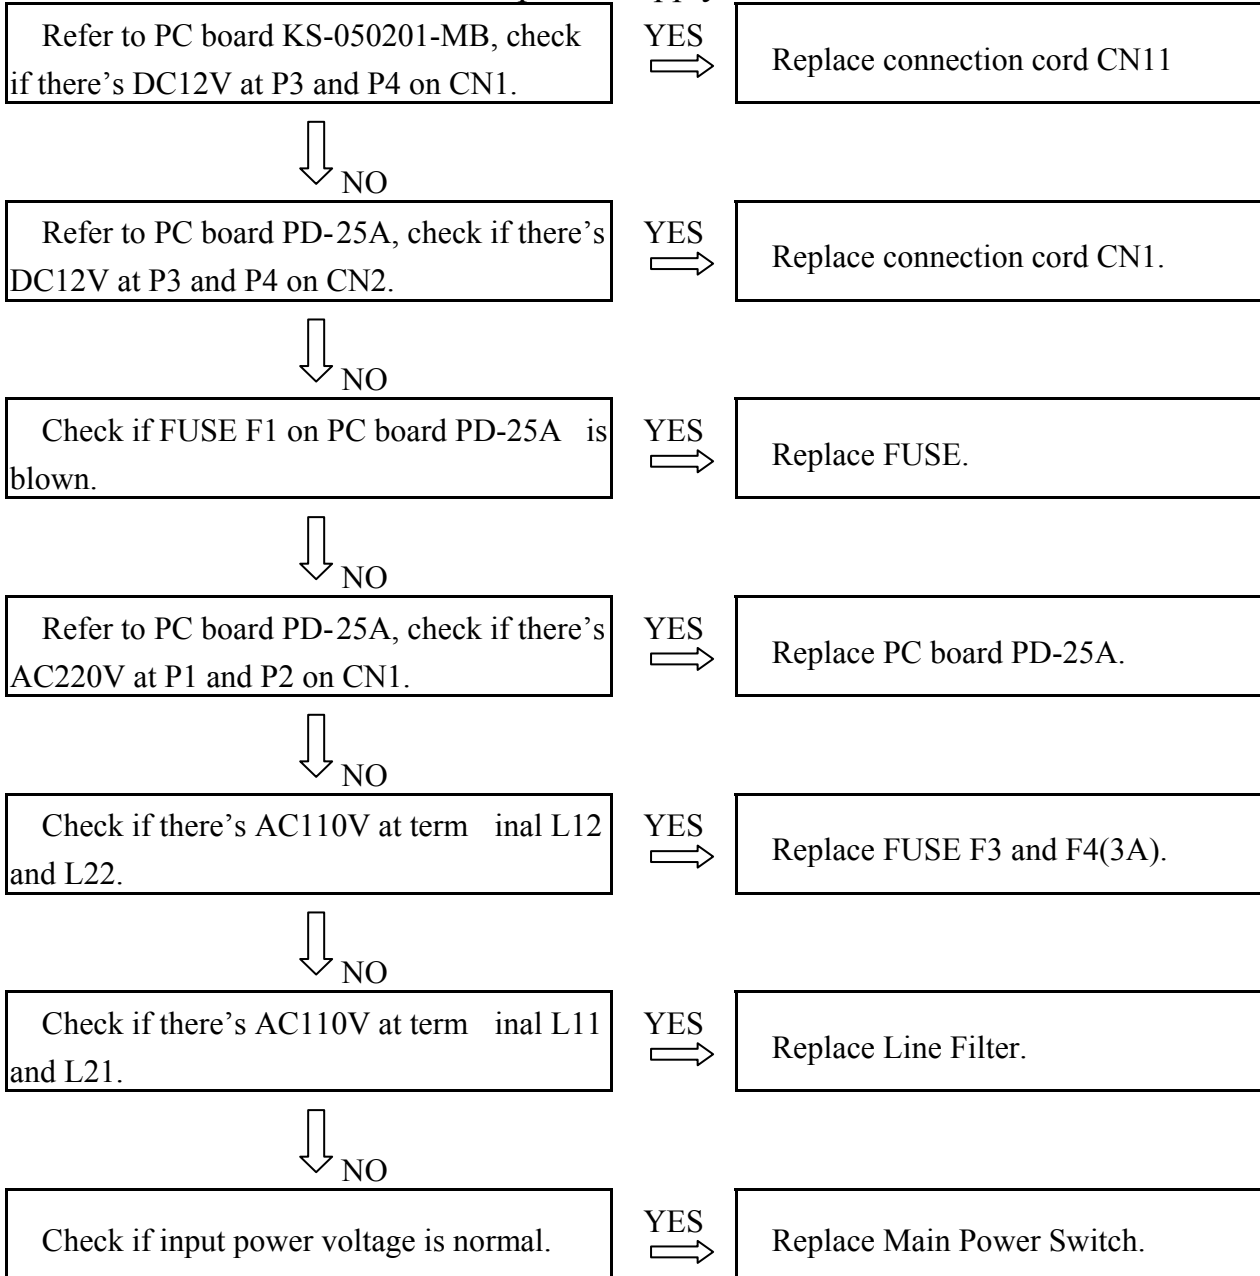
Refer to PC board KS-050201-MB, check if there's DC12V at P3 and P4 on CN1.

YES

Replace connection cord CN11

NO

Refer to PC board PD-25A, check if there's DC12V at P3 and P4 on CN2.

YES

Replace connection cord CN1.

NO

Check if FUSE F1 on PC board PD-25A is blown.

YES

Replace FUSE.

NO

Refer to PC board PD-25A, check if there's AC220V at P1 and P2 on CN1.

YES

Replace PC board PD-25A.

NO

Check if there's AC110V at term inal L12 and L22.

YES

Replace FUSE F3 and F4(3A).

NO

Check if there's AC110V at term inal L11 and L21.

YES

Replace Line Filter.

NO

Check if input power voltage is normal.

YES

Replace Main Power Switch.